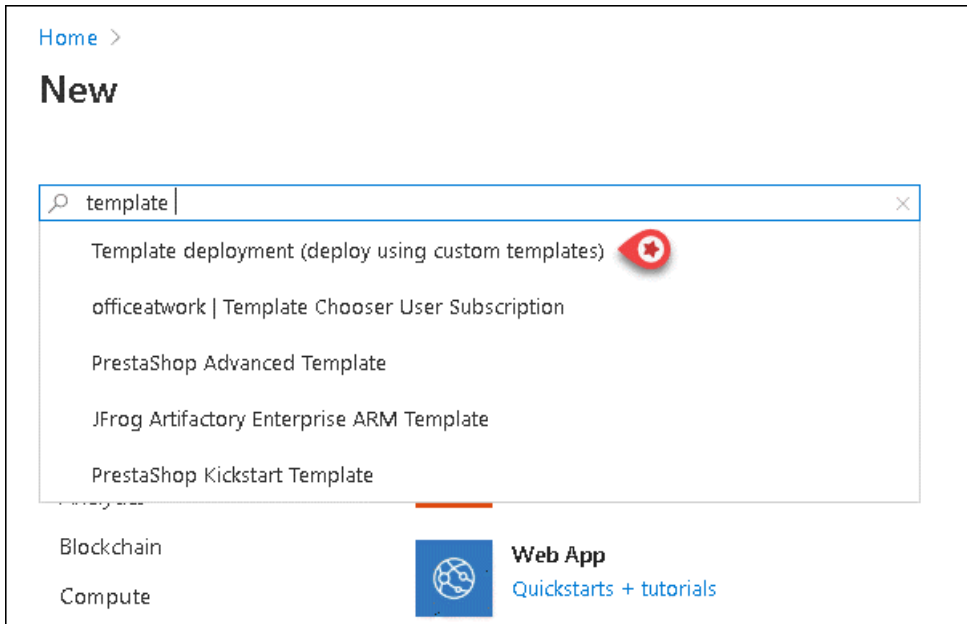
Home >

New

template

Template deployment (deploy using custom templates)

officeatwork | Template Chooser User Subscription

PrestaShop Advanced Template

JFrog Artifactory Enterprise ARM Template

PrestaShop Kickstart Template

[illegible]

Blockchain

Compute

Web App

Quickstarts + tutorials